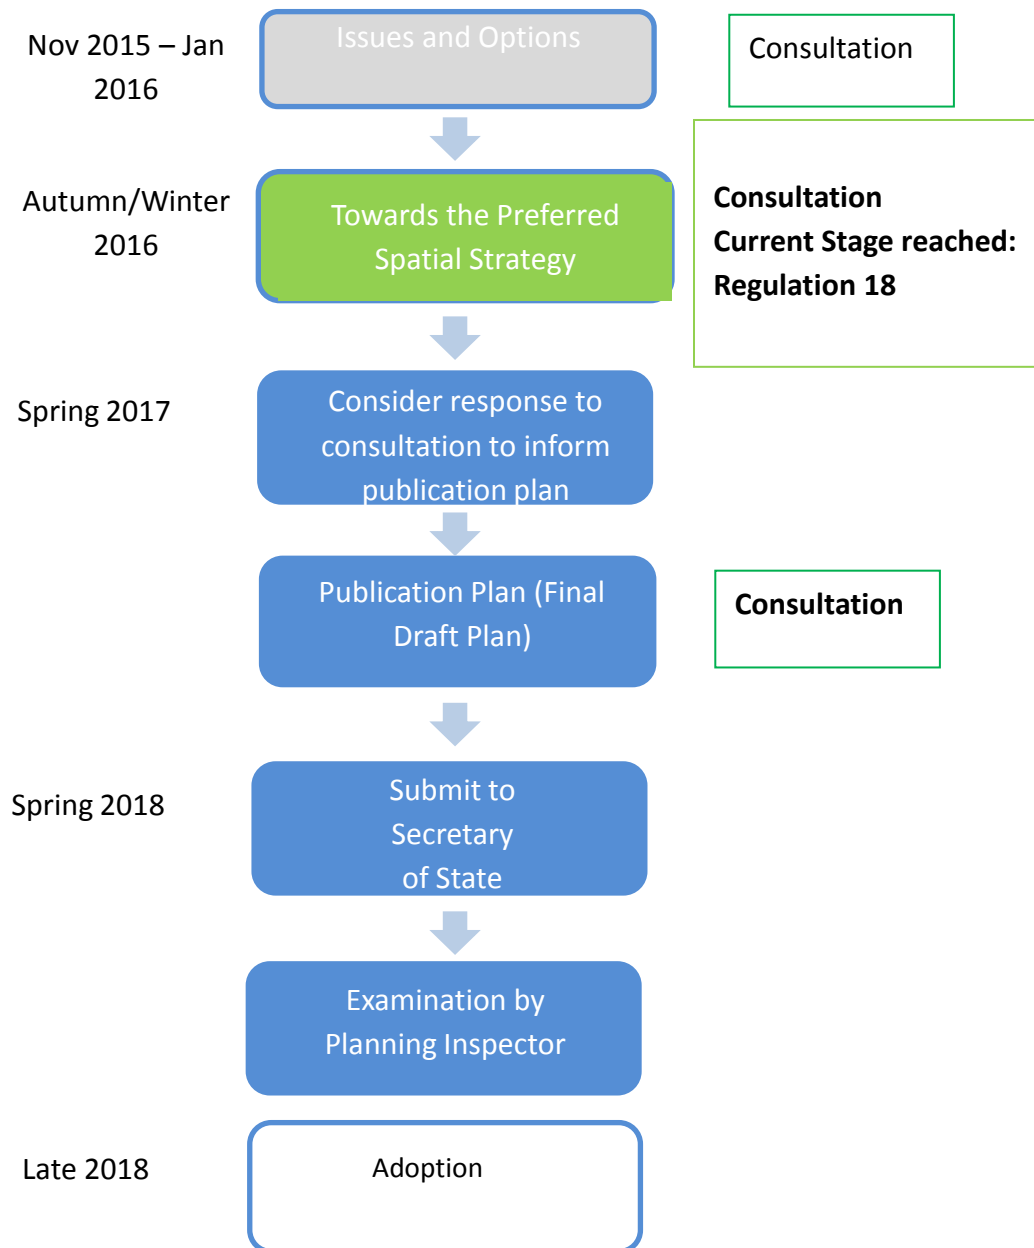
Nov 2015 – Jan 2016

Issues and Options

Consultation

Autumn/Winter 2016

Towards the Preferred Spatial Strategy

**Consultation**
**Current Stage reached: Regulation 18**

Spring 2017

Consider response to consultation to inform publication plan

Publication Plan (Final Draft Plan)

**Consultation**

Spring 2018

Submit to Secretary of State

Examination by Planning Inspector

Late 2018

Adoption